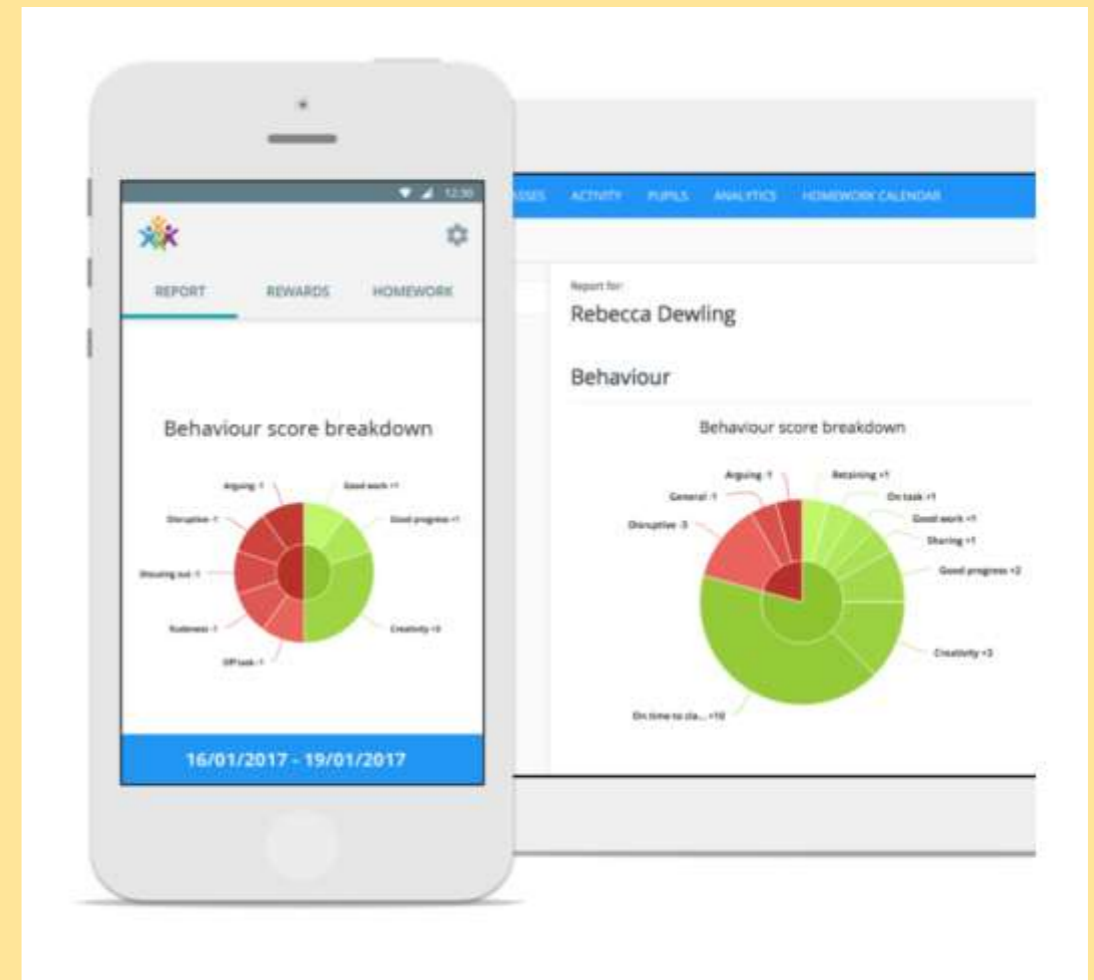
12:30

REPORT REWARDS HOMEWORK

Behaviour score breakdown

Arguing -1
Good work +1
Disruptive -1
Good progress +1
Shouting out -1
Rudeness -1
Creativity +3
Off task -1

16/01/2017 - 19/01/2017

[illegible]SSES ACTIVITY PUPILS ANALYTICS HOMEWORK CALENDAR

Report for:

Rebecca Dewling

Behaviour

Behaviour score breakdown

Arguing -1
Retaining +1
General -1
On task +1
Good work +1
Disruptive -3
Sharing +1
Good progress +2
Creativity +3
On time to cla... +10